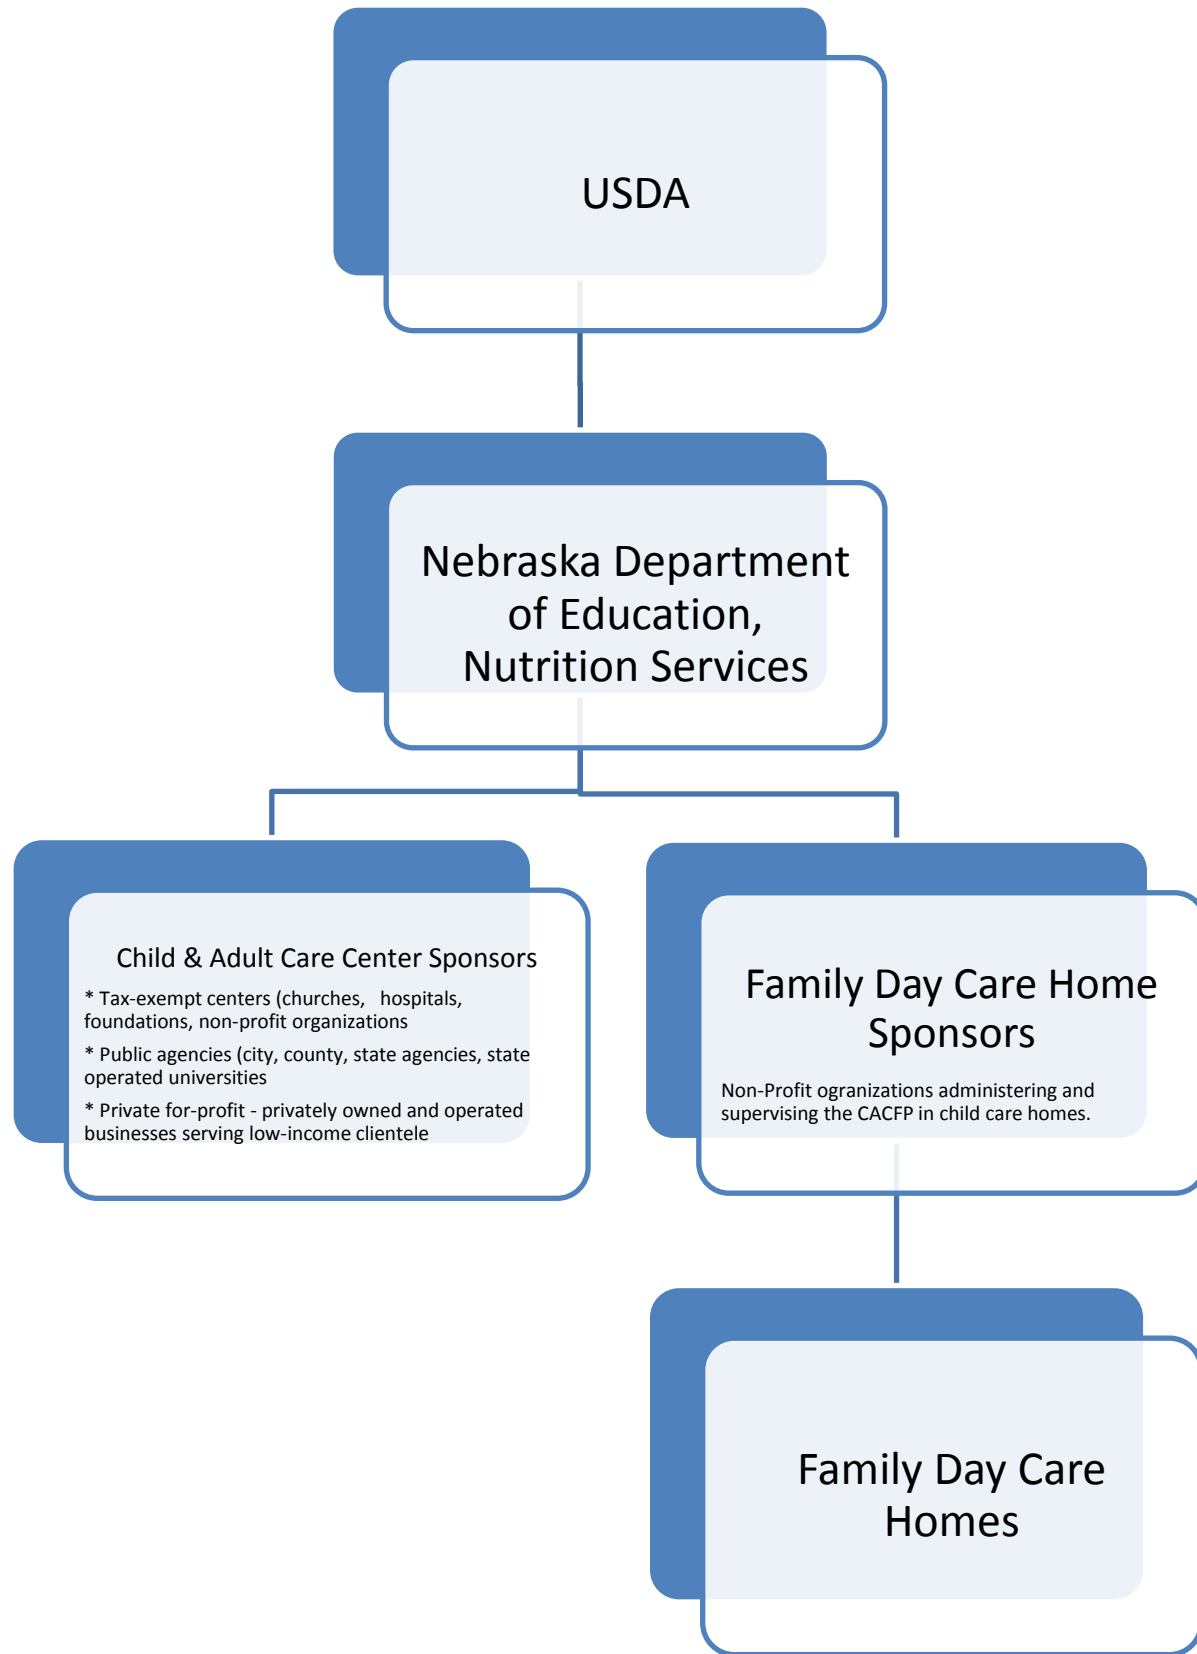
USDA

Nebraska Department of Education, Nutrition Services

Child & Adult Care Center Sponsors

* Tax-exempt centers (churches, hospitals, foundations, non-profit organizations

* Public agencies (city, county, state agencies, state operated universities

* Private for-profit - privately owned and operated businesses serving low-income clientele

Family Day Care Home Sponsors

Non-Profit ogranizations administering and supervising the CACFP in child care homes.

Family Day Care Homes